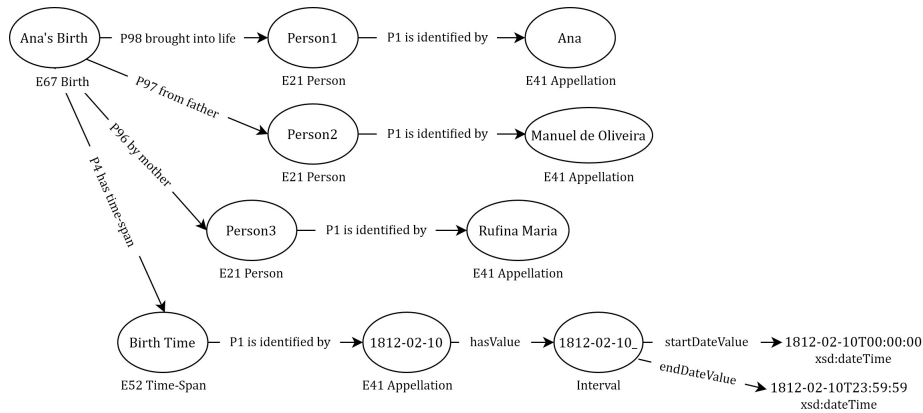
Ana's Birth
E67 Birth
P98 brought into life
Person1
E21 Person
P1 is identified by
Ana
E41 Appellation
P97 from father
Person2
E21 Person
P1 is identified by
Manuel de Oliveira
E41 Appellation
P96 by mother
Person3
E21 Person
P1 is identified by
Rufina Maria
E41 Appellation
P4 has time-Span
Birth Time
E52 Time-Span
P1 is identified by
1812-02-10
E41 Appellation
hasValue
1812-02-10_
Interval
startDateValue
1812-02-10T00:00:00
xsd:dateTime
endDateValue
1812-02-10T23:59:59
xsd:dateTime